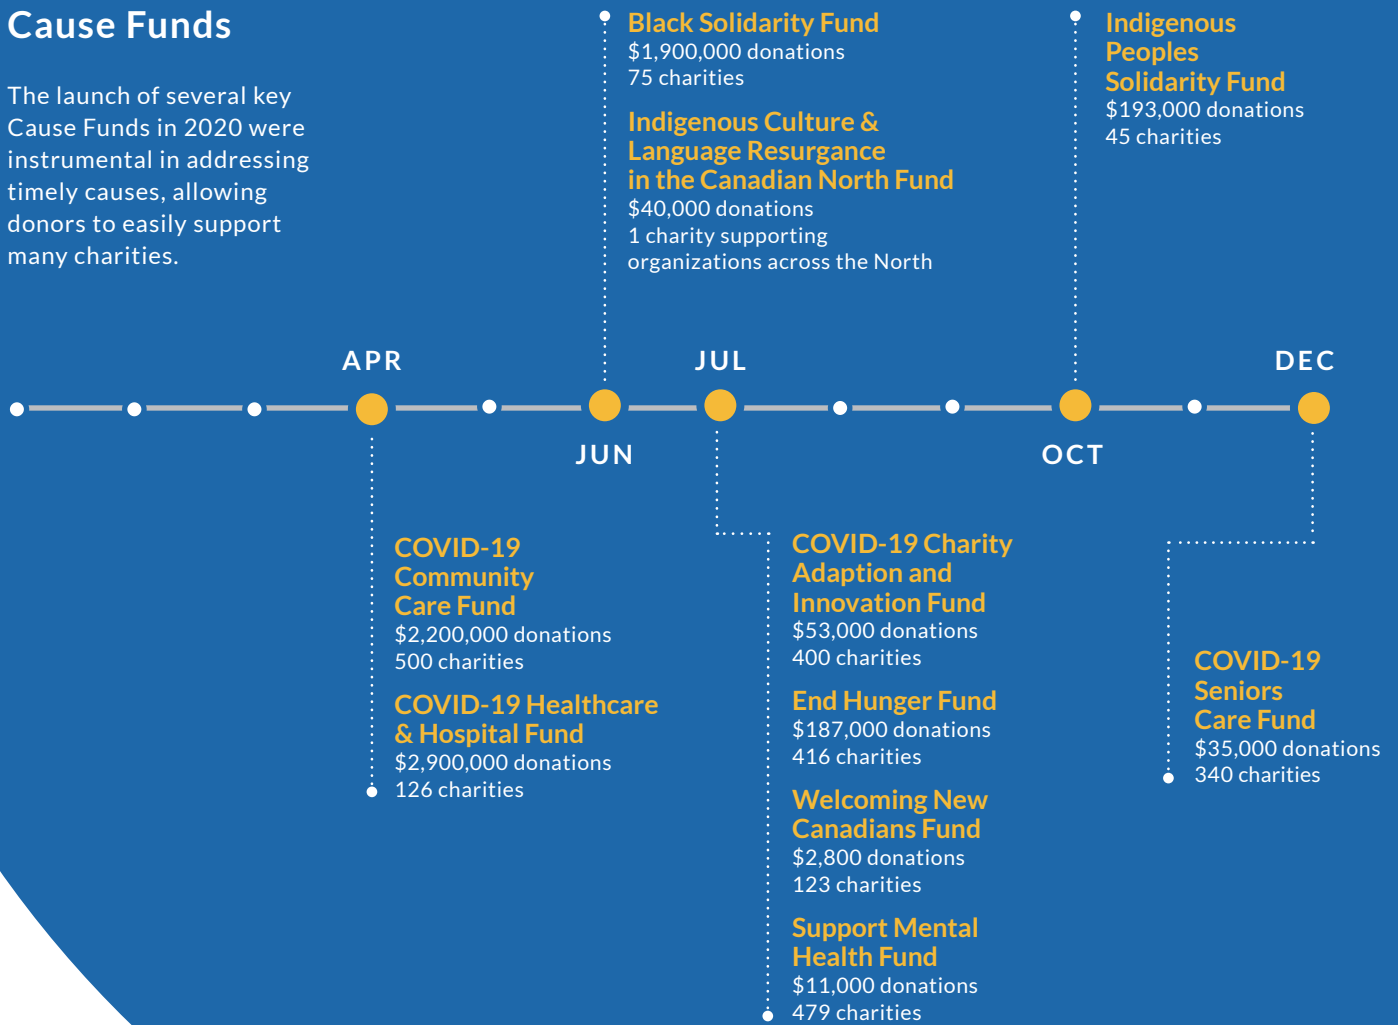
Cause Funds

The launch of several key Cause Funds in 2020 were instrumental in addressing timely causes, allowing donors to easily support many charities.

Black Solidarity Fund
$1,900,000 donations
75 charities

Indigenous Culture & Language Resurgance in the Canadian North Fund
$40,000 donations
1 charity supporting organizations across the North

Indigenous Peoples Solidarity Fund
$193,000 donations
45 charities

APR

JUN

JUL

OCT

DEC

COVID-19 Community Care Fund
$2,200,000 donations
500 charities

COVID-19 Healthcare & Hospital Fund
$2,900,000 donations
126 charities

COVID-19 Charity Adaption and Innovation Fund
$53,000 donations
400 charities

End Hunger Fund
$187,000 donations
416 charities

Welcoming New Canadians Fund
$2,800 donations
123 charities

Support Mental Health Fund
$11,000 donations
479 charities

COVID-19 Seniors Care Fund
$35,000 donations
340 charities